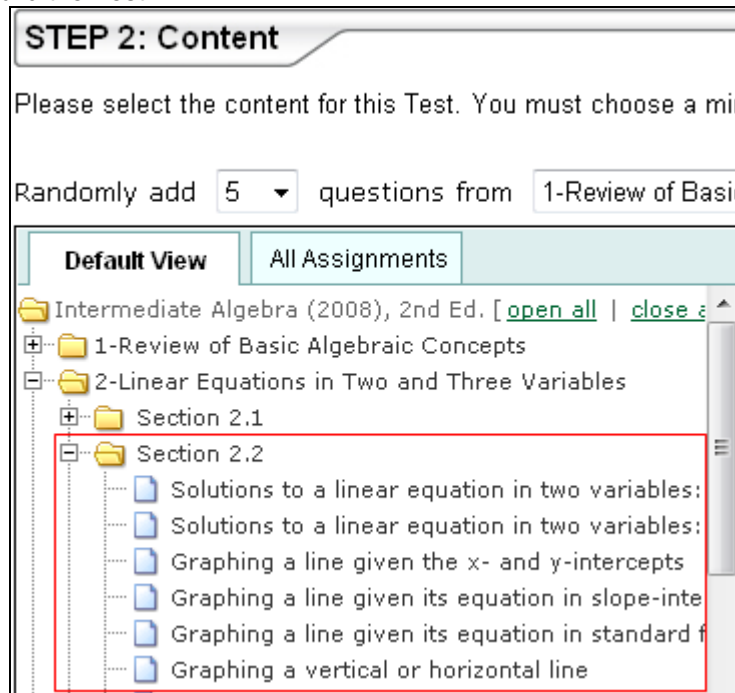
STEP 2: Content

Please select the content for this Test. You must choose a mi

Randomly add 5 ▾ questions from 1-Review of Basi

Default View | All Assignments

Intermediate Algebra (2008), 2nd Ed. [ open all | close a
1-Review of Basic Algebraic Concepts
2-Linear Equations in Two and Three Variables
Section 2.1
Section 2.2
Solutions to a linear equation in two variables:
Solutions to a linear equation in two variables:
Graphing a line given the x- and y-intercepts
Graphing a line given its equation in slope-inte
Graphing a line given its equation in standard f
Graphing a vertical or horizontal line